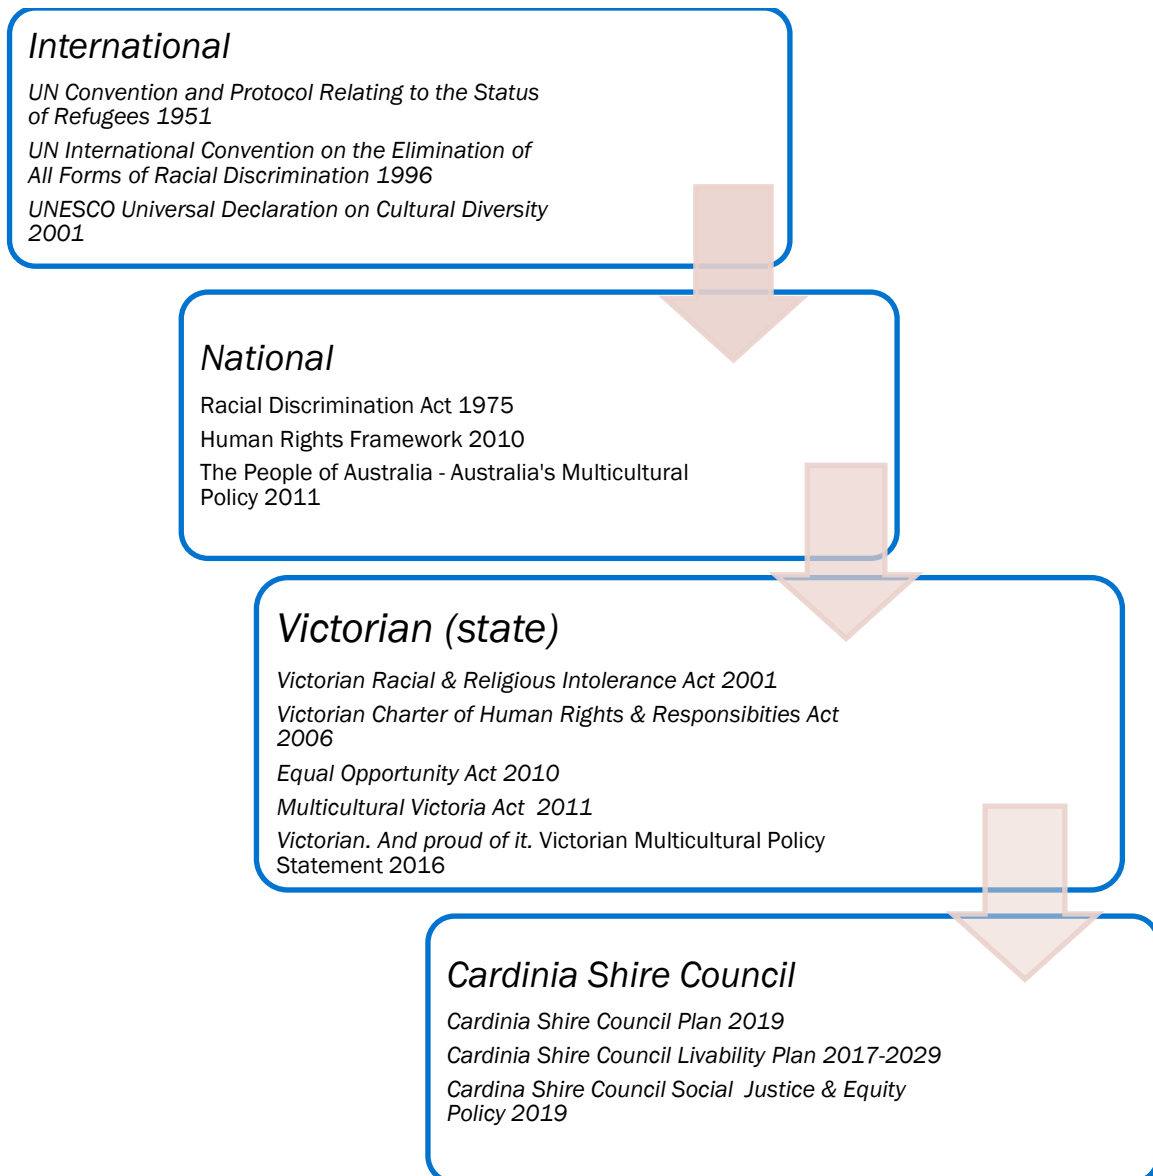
International

UN Convention and Protocol Relating to the Status of Refugees 1951

UN International Convention on the Elimination of All Forms of Racial Discrimination 1996

UNESCO Universal Declaration on Cultural Diversity 2001

National

Racial Discrimination Act 1975

Human Rights Framework 2010

The People of Australia - Australia's Multicultural Policy 2011

Victorian (state)

Victorian Racial & Religious Intolerance Act 2001

Victorian Charter of Human Rights & Responsibities Act 2006

Equal Opportunity Act 2010

Multicultural Victoria Act 2011

Victorian. And proud of it. Victorian Multicultural Policy Statement 2016

Cardinia Shire Council

Cardinia Shire Council Plan 2019

Cardinia Shire Council Livability Plan 2017-2029

Cardina Shire Council Social Justice & Equity Policy 2019